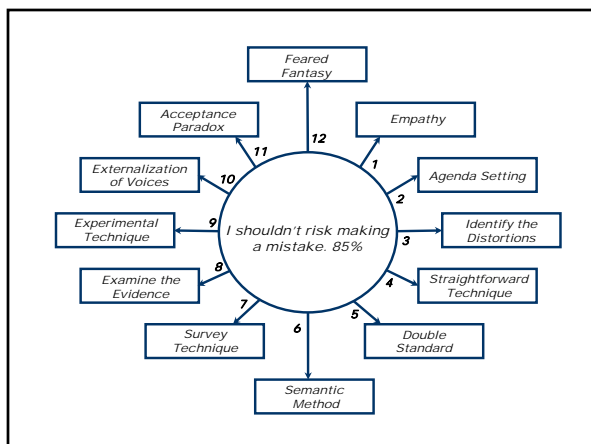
Feared Fantasy

12

Acceptance Paradox

11

Empathy

1

Externalization of Voices

10

Agenda Setting

2

Experimental Technique

9

I shouldn't risk making a mistake. 85%

Identify the Distortions

3

Examine the Evidence

8

Straightforward Technique

4

Survey Technique

7

5

Double Standard

6

Semantic Method